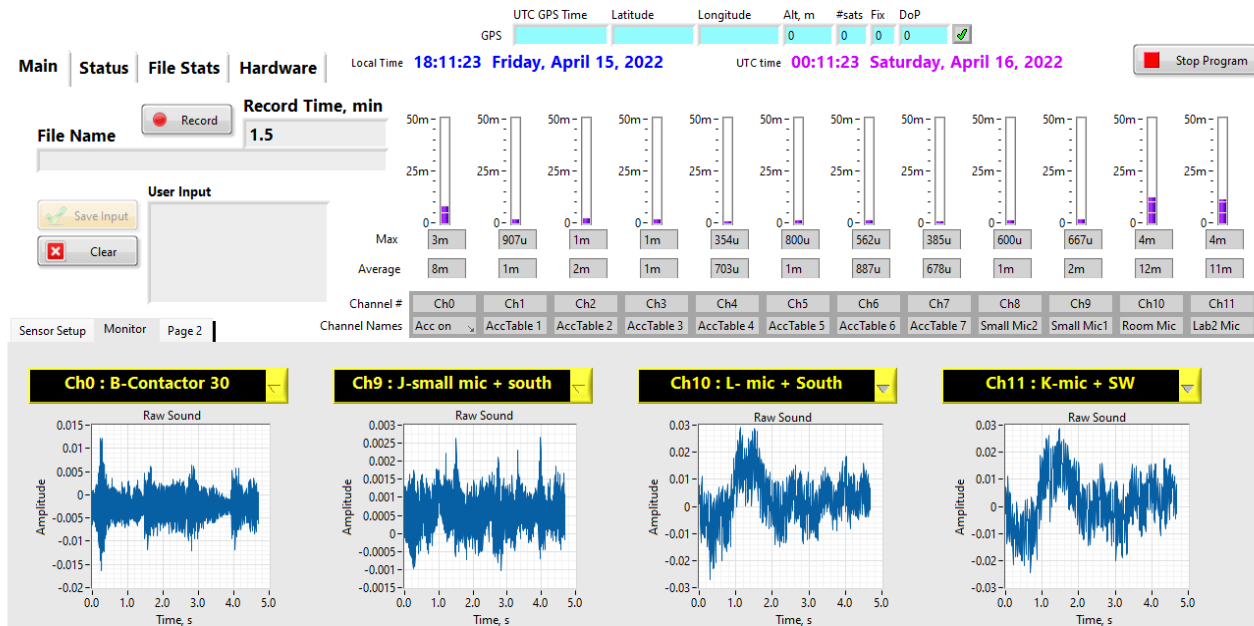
UTC GPS Time | Latitude | Longitude | Alt, m | #sats | Fix | DoP

GPS 0 0 0 0

Main | Status | File Stats | Hardware

Local Time 18:11:23 Friday, April 15, 2022

UTC time 00:11:23 Saturday, April 16, 2022

Stop Program

Record

Record Time, min

1.5

File Name

User Input

Save Input

Clear

| | | | | | | | | | | | | |
|---|---|---|---|---|---|---|---|---|---|---|---|---|
| Max | 3m | 907u | 1m | 1m | 354u | 800u | 562u | 385u | 600u | 667u | 4m | 4m |
| Average | 8m | 1m | 2m | 1m | 703u | 1m | 887u | 678u | 1m | 2m | 12m | 11m |
| Channel # | Ch0 | Ch1 | Ch2 | Ch3 | Ch4 | Ch5 | Ch6 | Ch7 | Ch8 | Ch9 | Ch10 | Ch11 |
| Channel Names | Acc on | AccTable 1 | AccTable 2 | AccTable 3 | AccTable 4 | AccTable 5 | AccTable 6 | AccTable 7 | Small Mic2 | Small Mic1 | Room Mic | Lab2 Mic |

50m 25m 0

Sensor Setup | Monitor | Page 2

Ch0 : B-Contactor 30

Raw Sound

Amplitude

0.015 0.01 0.005 0 -0.005 -0.01 -0.015 -0.02

0.0 1.0 2.0 3.0 4.0 5.0

Time, s

Ch9 : J-small mic + south

Raw Sound

Amplitude

0.003 0.0025 0.002 0.0015 0.001 0.0005 0 -0.0005 -0.001 -0.0015

0.0 1.0 2.0 3.0 4.0 5.0

Time, s

Ch10 : L- mic + South

Raw Sound

Amplitude

0.03 0.02 0.01 0 -0.01 -0.02 -0.03

0.0 1.0 2.0 3.0 4.0 5.0

Time, s

Ch11 : K-mic + SW

Raw Sound

Amplitude

0.03 0.02 0.01 0 -0.01 -0.02 -0.03

0.0 1.0 2.0 3.0 4.0 5.0

Time, s